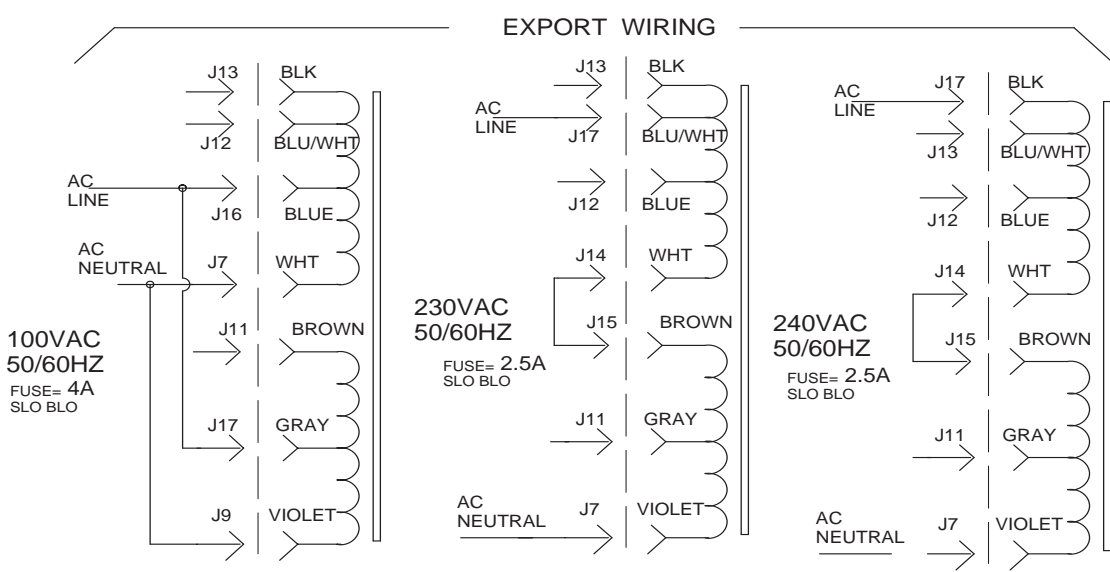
EXPORT WIRING

J13 BLK
J12 BLU/WHT
AC LINE
J16 BLUE
AC NEUTRAL
J7 WHT
J11 BROWN
100VAC 50/60HZ
FUSE= 4A SLO BLO
J17 GRAY
J9 VIOLET

J13 BLK
AC LINE
J17 BLU/WHT
J12 BLUE
J14 WHT
230VAC 50/60HZ
J15 BROWN
FUSE= 2.5A SLO BLO
J11 GRAY
AC NEUTRAL
J7 VIOLET

AC LINE
J17 BLK
J13 BLU/WHT
J12 BLUE
J14 WHT
240VAC 50/60HZ
J15 BROWN
FUSE= 2.5A SLO BLO
J11 GRAY
AC NEUTRAL
J7 VIOLET